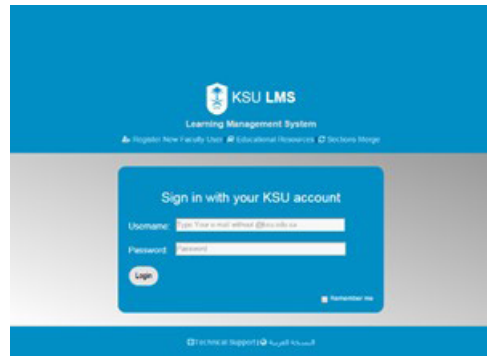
KSU LMS

Learning Management System

Register New Faculty User   Educational Resources   Sections Merge

Sign in with your KSU account

Username: Type Your e-mail without @ksu.edu.sa

Password: Password

Login

Remember me

Technical Support   النسخة العربية